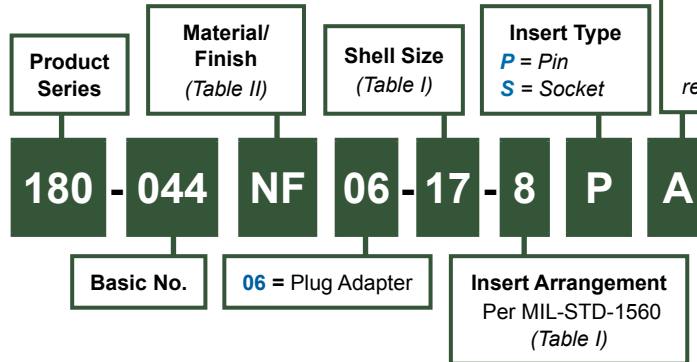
Product Series

Material/ Finish
(Table II)

Shell Size
(Table I)

Insert Type
P = Pin
S = Socket

re

180 - 044 NF 06 - 17 - 8 P A

Basic No.

06 = Plug Adapter

Insert Arrangement
Per MIL-STD-1560
(Table I)